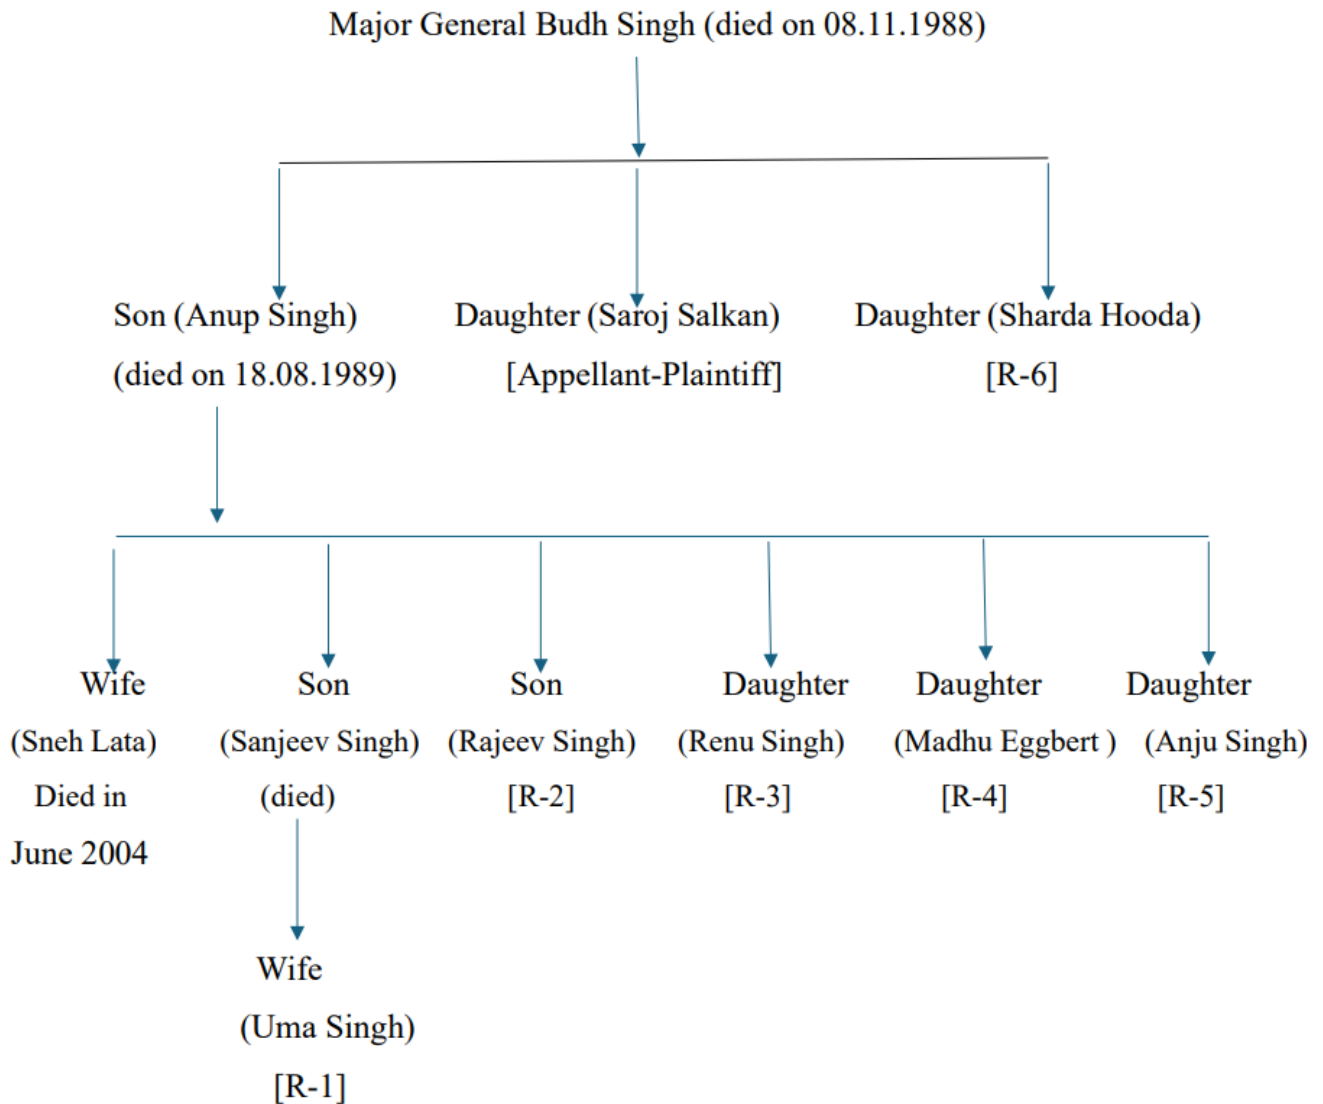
Major General Budh Singh (died on 08.11.1988)

Son (Anup Singh)
(died on 18.08.1989)

Daughter (Saroj Salkan)
[Appellant-Plaintiff]

Daughter (Sharda Hooda)
[R-6]

Wife
(Sneh Lata)
Died in
June 2004

Son
(Sanjeev Singh)
(died)

Wife
(Uma Singh)
[R-1]

Son
(Rajeev Singh)
[R-2]

Daughter
(Renu Singh)
[R-3]

Daughter
(Madhu Eggbert )
[R-4]

Daughter
(Anju Singh)
[R-5]